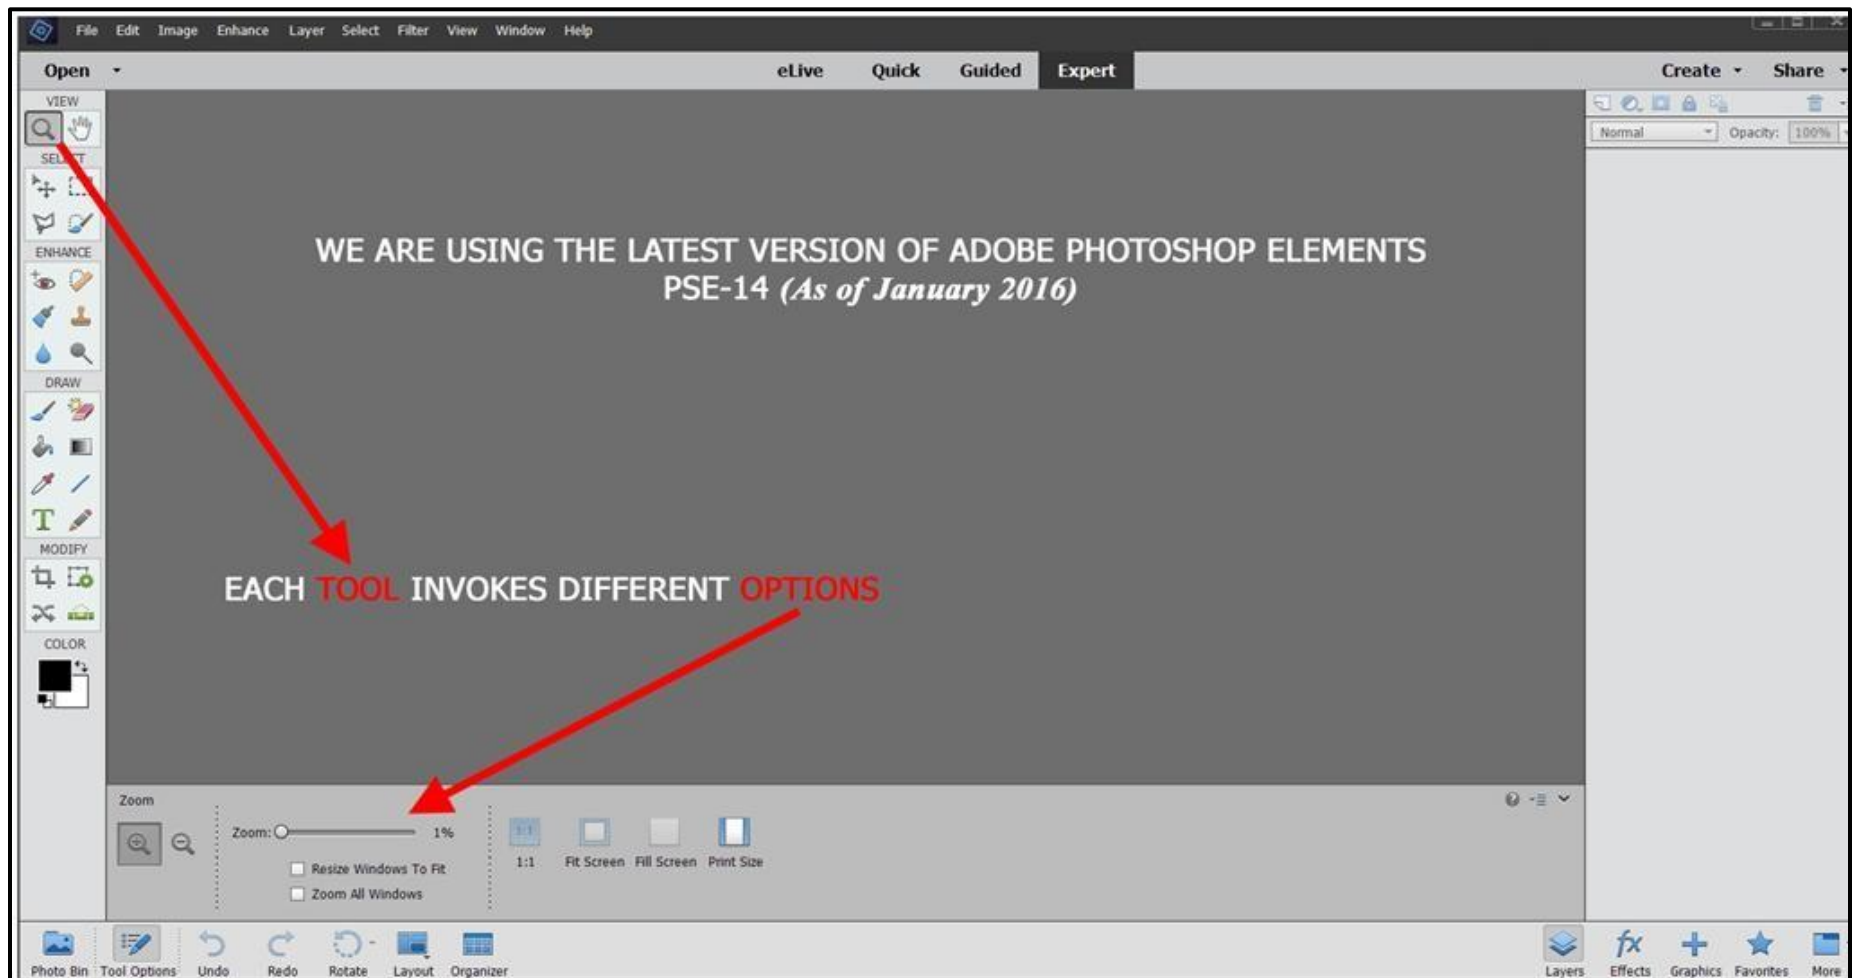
File Edit Image Enhance Layer Select Filter View Window Help

Open

eLive Quick Guided Expert

Create Share

VIEW

SEL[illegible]T

ENHANCE

DRAW

MODIFY

COLOR

Normal Opacity: 100%

WE ARE USING THE LATEST VERSION OF ADOBE PHOTOSHOP ELEMENTS PSE-14 (As of January 2016)

EACH TOOL INVOKES DIFFERENT OPTIONS

Zoom

Zoom: 1%

Resize Windows To Fit

Zoom All Windows

1:1

1:1 Fit Screen Fill Screen Print Size

Photo Bin Tool Options Undo Redo Rotate Layout Organizer

Layers Effects Graphics Favorites More